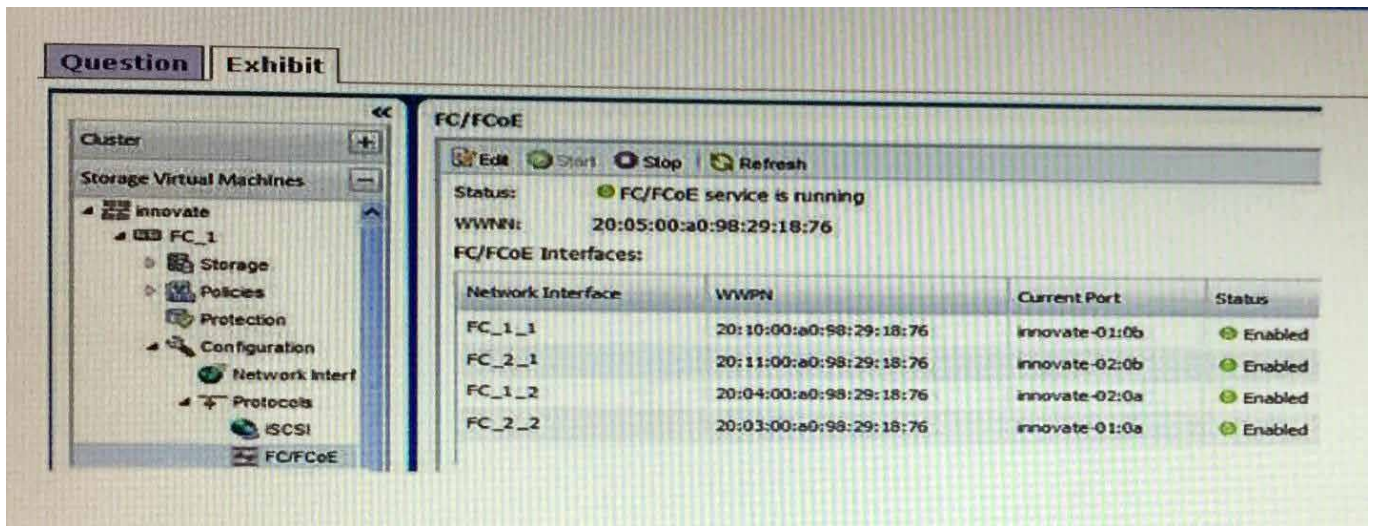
Question Exhibit

«

Cluster

Storage Virtual Machines

innovate

FC_1

Storage

Policies

Protection

Configuration

Network Interf

Protocols

iSCSI

FC/FCoE

FC/FCoE

Edit Start Stop Refresh

Status: FC/FCoE service is running

WWNN: 20:05:00:a0:98:29:18:76

FC/FCoE Interfaces:

| Network Interface | WWPN | Current Port | Status |
|---|---|---|---|
| FC_1_1 | 20:10:00:a0:98:29:18:76 | innovate-01:0b | Enabled |
| FC_2_1 | 20:11:00:a0:98:29:18:76 | innovate-02:0b | Enabled |
| FC_1_2 | 20:04:00:a0:98:29:18:76 | innovate-02:0a | Enabled |
| FC_2_2 | 20:03:00:a0:98:29:18:76 | innovate-01:0a | Enabled |